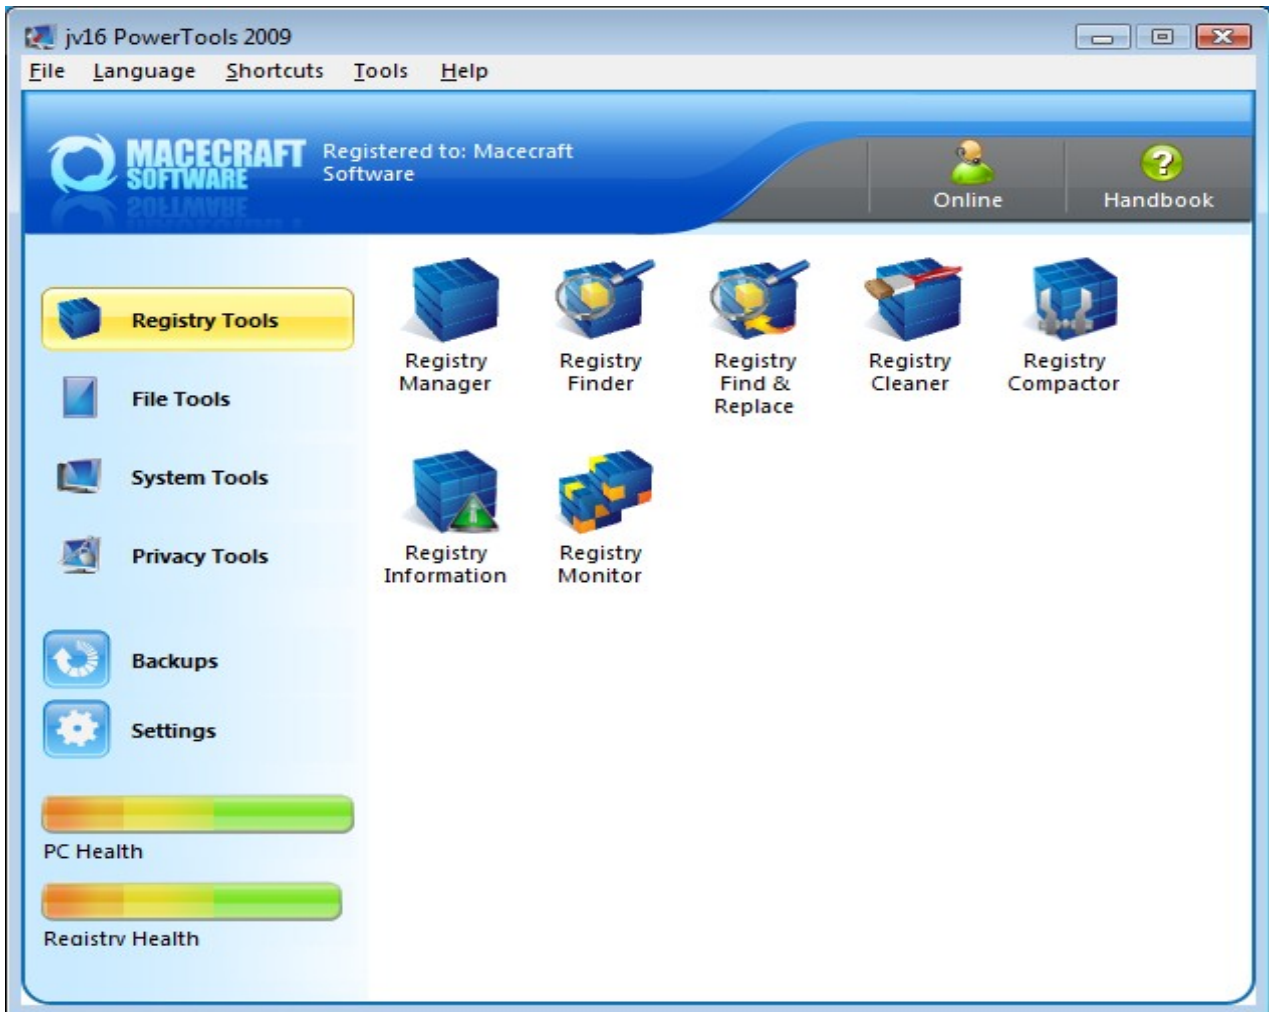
jv16 PowerTools 2009

File Language Shortcuts Tools Help

MACECRAFT SOFTWARE

Registered to: Macecraft Software

Online

Handbook

Registry Tools

File Tools

System Tools

Privacy Tools

Backups

Settings

PC Health

Registry Health

Registry Manager

Registry Finder

Registry Find & Replace

Registry Cleaner

Registry Compactor

Registry Information

Registry Monitor